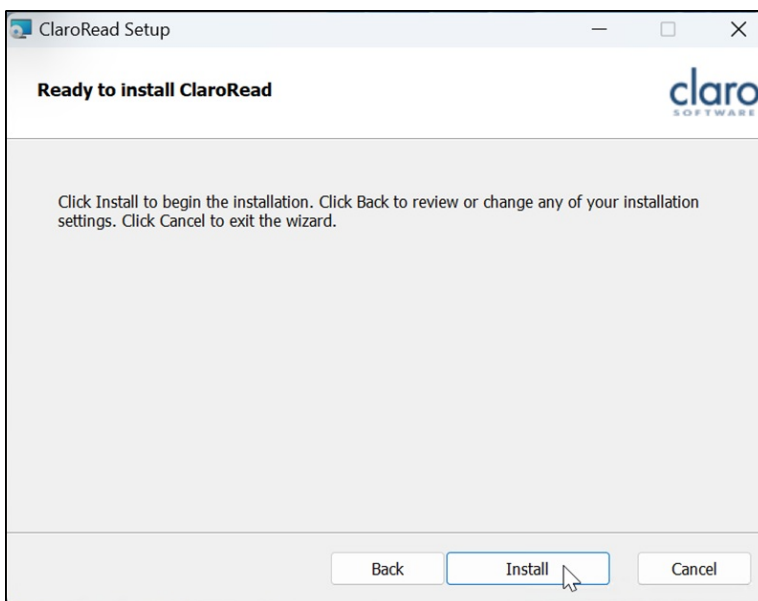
ClaroRead Setup

Ready to install ClaroRead

claro SOFTWARE

Click Install to begin the installation. Click Back to review or change any of your installation settings. Click Cancel to exit the wizard.

Back Install Cancel